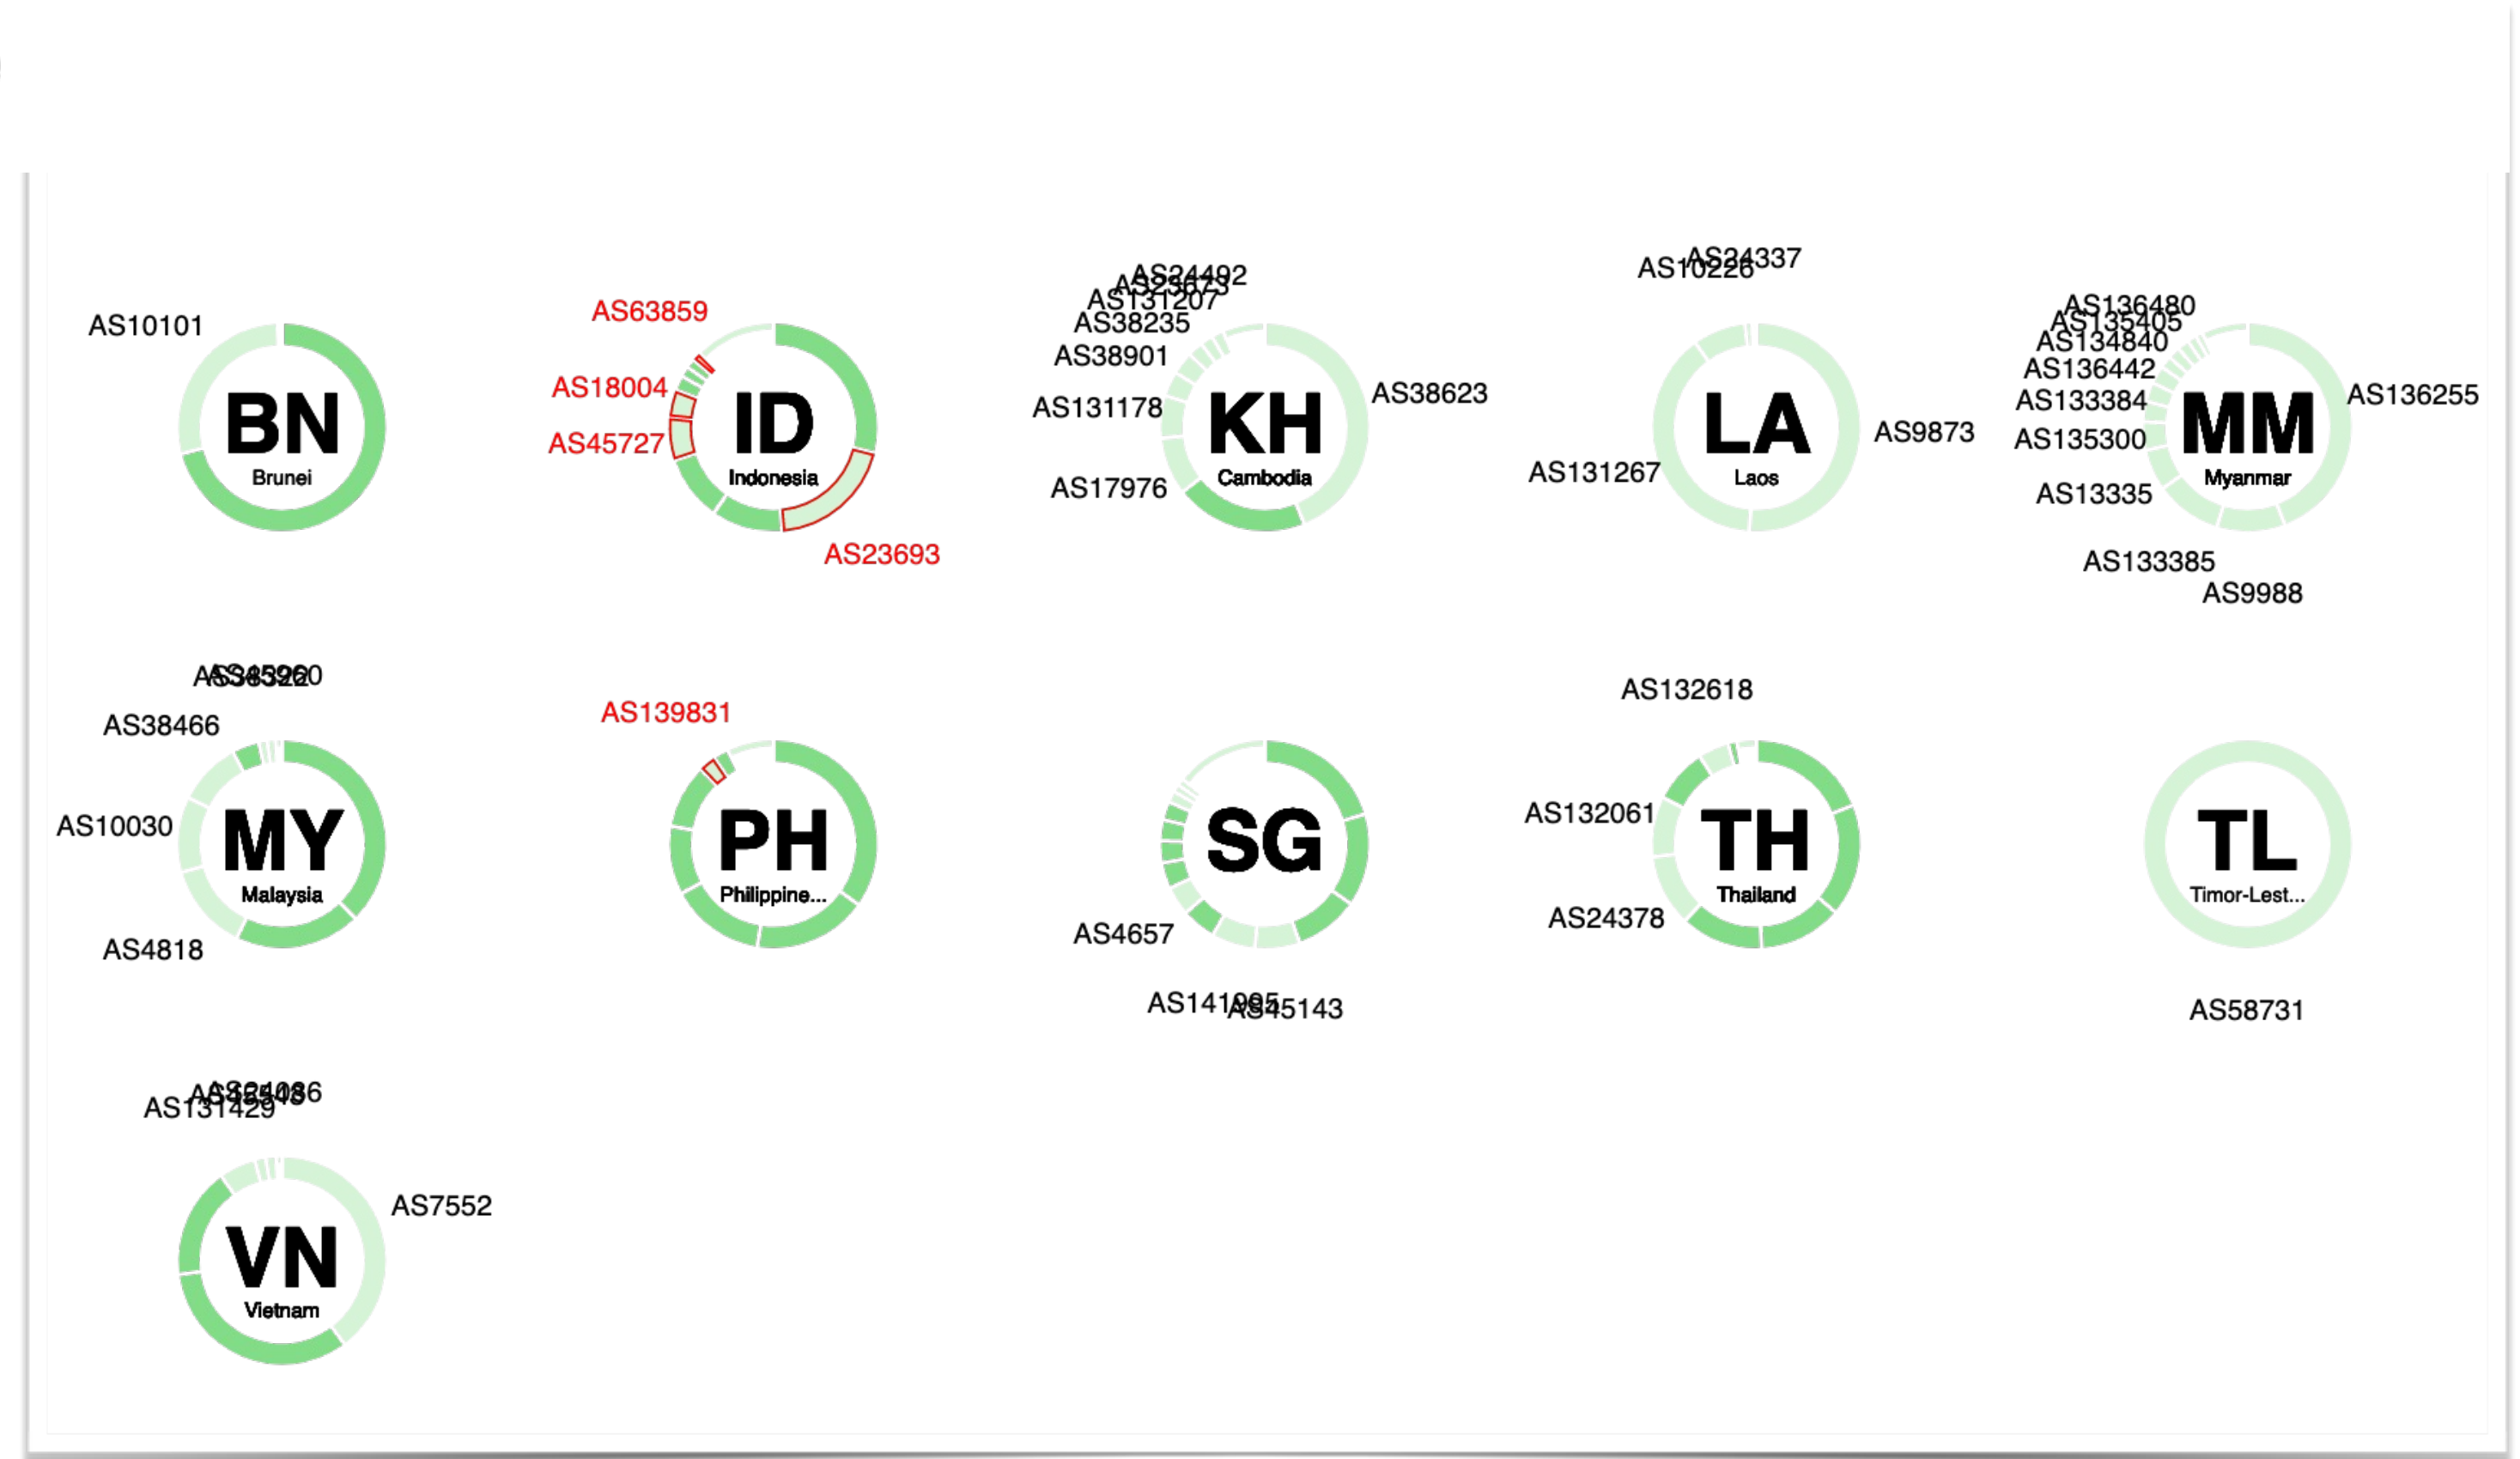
AS10101
BN
Brunei

AS63859
AS18004
AS45727
ID
Indonesia
AS23693

AS24492
AS23673
AS131207
AS38235
AS38901
AS131178
AS17976
KH
Cambodia
AS38623

AS10226
AS24337
AS131267
LA
Laos
AS9873

AS136480
AS135405
AS134840
AS136442
AS133384
AS135300
AS13335
MM
Myanmar
AS136255
AS133385
AS9988

AS45960
AS38322
AS38466
AS10030
MY
Malaysia
AS4818

AS139831
PH
Philippine...

SG
AS4657
AS141995
AS45143

AS132618
AS132061
TH
Thailand
AS24378

TL
Timor-Lest...
AS58731

AS131429
AS24086
AS38486
VN
Vietnam
AS7552